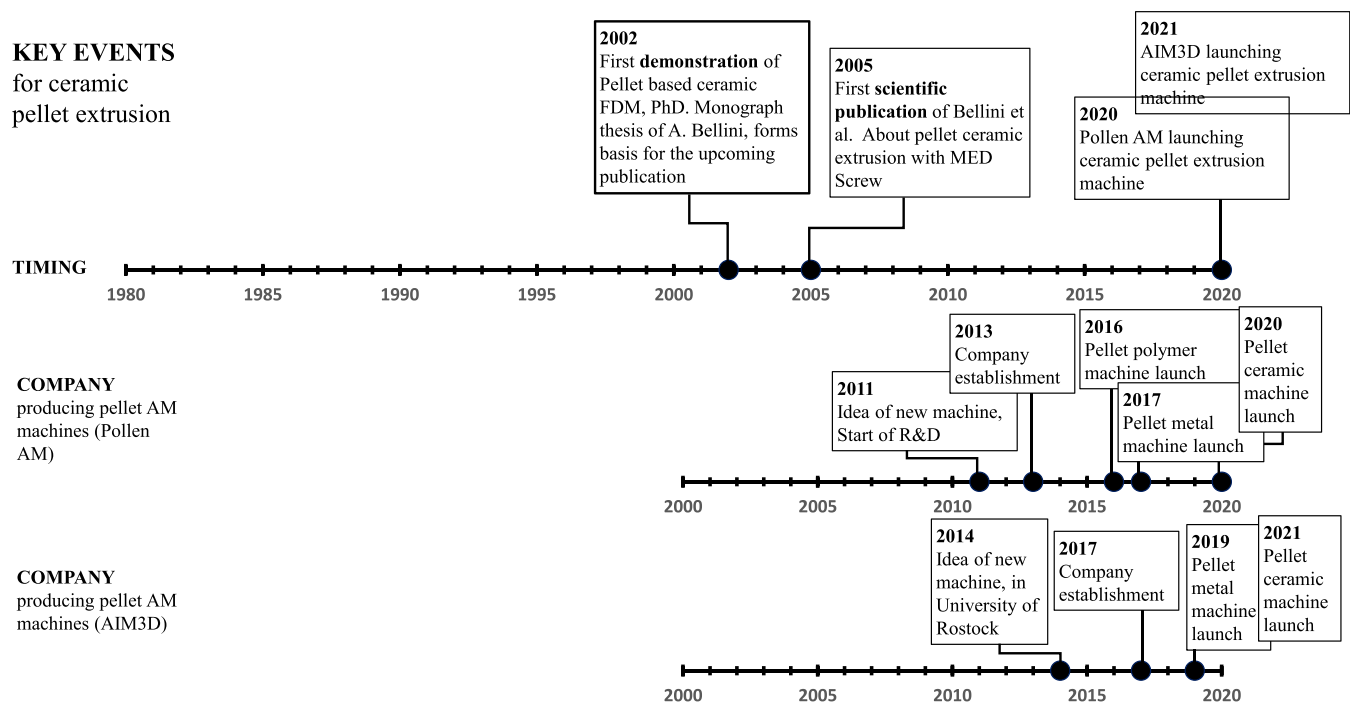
**KEY EVENTS**
for ceramic pellet extrusion

**2002**
First **demonstration** of Pellet based ceramic FDM, PhD. Monograph thesis of A. Bellini, forms basis for the upcoming publication

**2005**
First **scientific publication** of Bellini et al. About pellet ceramic extrusion with MED Screw

**2021**
AIM3D launching ceramic pellet extrusion machine

**2020**
Pollen AM launching ceramic pellet extrusion machine

**TIMING**

1980 1985 1990 1995 2000 2005 2010 2015 2020

**COMPANY**
producing pellet AM machines (Pollen AM)

**2011**
Idea of new machine, Start of R&D

**2013**
Company establishment

**2016**
Pellet polymer machine launch

**2017**
Pellet metal machine launch

**2020**
Pellet ceramic machine launch

2000 2005 2010 2015 2020

**COMPANY**
producing pellet AM machines (AIM3D)

**2014**
Idea of new machine, in University of Rostock

**2017**
Company establishment

**2019**
Pellet metal machine launch

**2021**
Pellet ceramic machine launch

2000 2005 2010 2015 2020